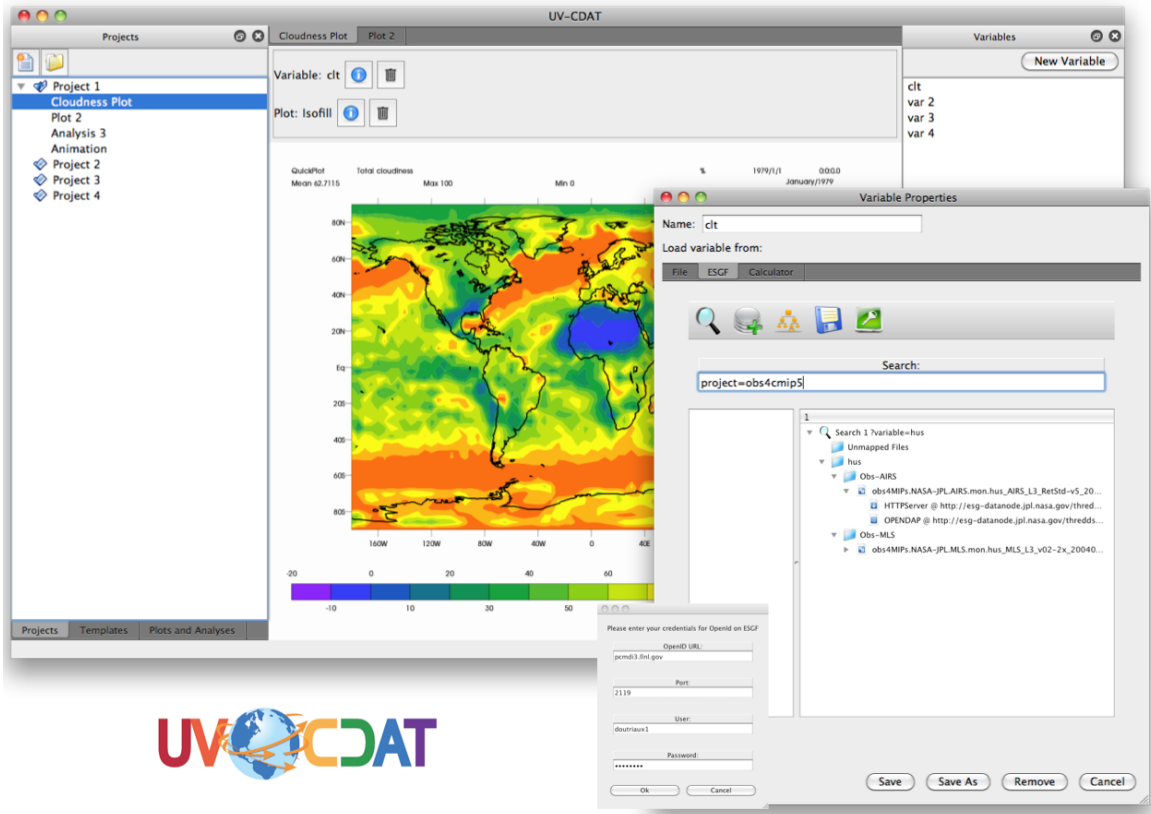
UV-CDAT

Projects

Project 1
Cloudness Plot
Plot 2
Analysis 3
Animation
Project 2
Project 3
Project 4

Projects | Templates | Plots and Analyses

Cloudness Plot | Plot 2

Variable: clt

Plot: Isofill

QuickPlot Total cloudiness % 1979/1/1 0:0:0.0
Mean 62.7115 Max 100 Min 0 January/1979

80N
60N
40N
20N
Eq
20S
40S
60S
80S

160W 120W 80W 40W 0 40E

-20 0 20 40 60
-10 10 30 50

Variables

New Variable

clt
var 2
var 3
var 4

Variable Properties

Name: clt

Load variable from:

File | ESGF | Calculator

Search:

project=obs4cmip5

1

Search 1 ?variable=hus
Unmapped Files
hus
Obs-AIRS
obs4MIPs.NASA-JPL.AIRS.mon.hus_AIRS_L3_RetStd-v5_20...
HTTPServer @ http://esg-datanode.jpl.nasa.gov/thred...
OPENDAP @ http://esg-datanode.jpl.nasa.gov/thredds...
Obs-MLS
obs4MIPs.NASA-JPL.MLS.mon.hus_MLS_L3_v02-2x_20040...

Save | Save As | Remove | Cancel

Please enter your credentials for OpenId on ESGF

OpenID URL:
pcmdi3.llnl.gov

Port:
2119

User:
doutriaux1

Password:
•••••••••

Ok | Cancel

UV CDAT